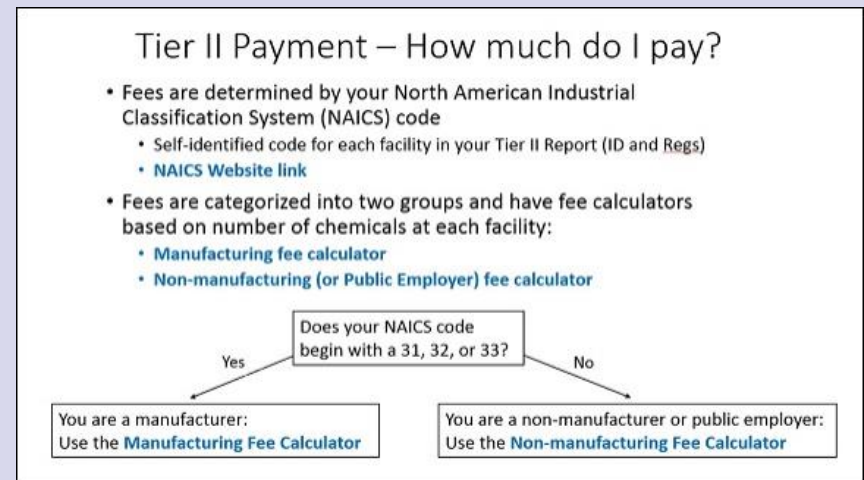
Tier II Payment – How much do I pay?

• Fees are determined by your North American Industrial Classification System (NAICS) code
  • Self-identified code for each facility in your Tier II Report (ID and Regs)
  • NAICS Website link
• Fees are categorized into two groups and have fee calculators based on number of chemicals at each facility:
  • Manufacturing fee calculator
  • Non-manufacturing (or Public Employer) fee calculator

Does your NAICS code begin with a 31, 32, or 33?

Yes

No

You are a manufacturer:
Use the Manufacturing Fee Calculator

You are a non-manufacturer or public employer:
Use the Non-manufacturing Fee Calculator